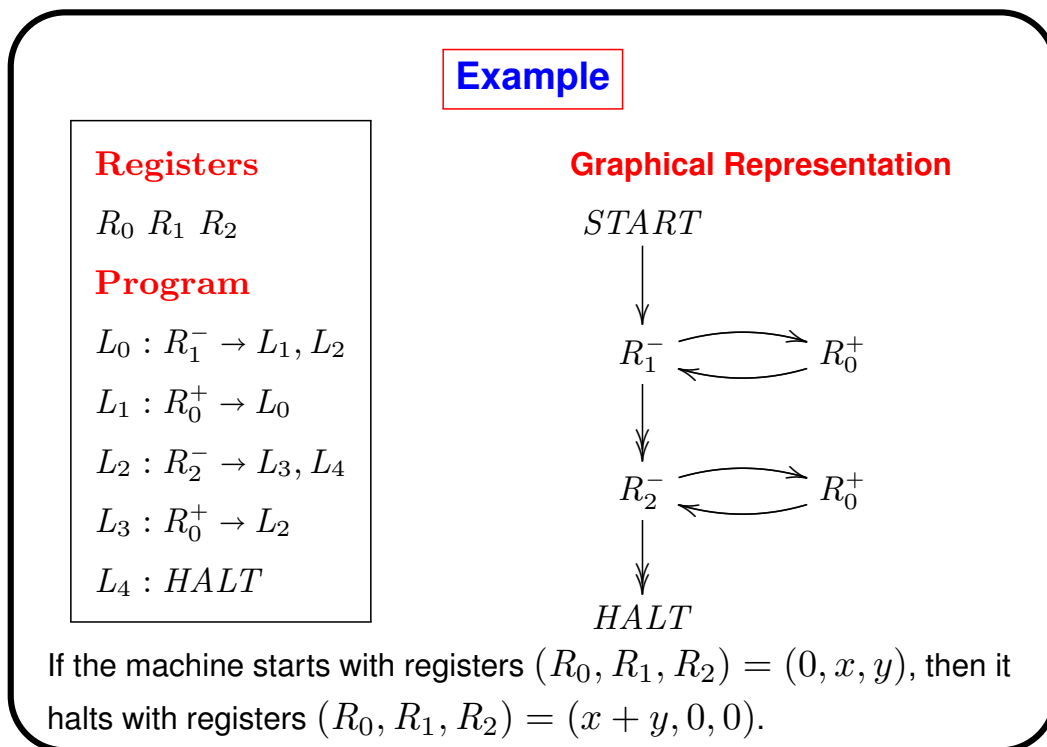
Example

Registers

$R_0$ $R_1$ $R_2$

Program

$L_0 : R_1^- \to L_1, L_2$

$L_1 : R_0^+ \to L_0$

$L_2 : R_2^- \to L_3, L_4$

$L_3 : R_0^+ \to L_2$

$L_4 : HALT$

Graphical Representation

$START$

$R_1^-$ $R_0^+$

$R_2^-$ $R_0^+$

$HALT$

If the machine starts with registers $(R_0, R_1, R_2) = (0, x, y)$, then it halts with registers $(R_0, R_1, R_2) = (x + y, 0, 0)$.